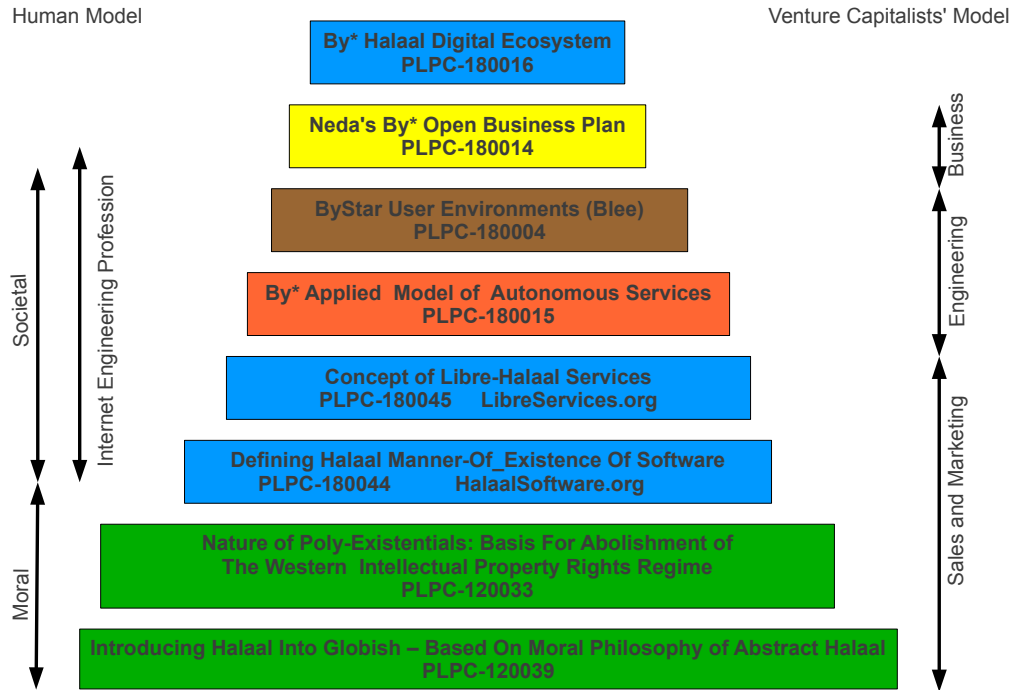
Human Model

Venture Capitalists' Model

By* Halaal Digital Ecosystem
PLPC-180016

Neda's By* Open Business Plan
PLPC-180014

ByStar User Environments (Blee)
PLPC-180004

By* Applied Model of Autonomous Services
PLPC-180015

Concept of Libre-Halaal Services
PLPC-180045 LibreServices.org

Defining Halaal Manner-Of_Existence Of Software
PLPC-180044 HalaalSoftware.org

Nature of Poly-Existentials: Basis For Abolishment of
The Western Intellectual Property Rights Regime
PLPC-120033

Introducing Halaal Into Globish – Based On Moral Philosophy of Abstract Halaal
PLPC-120039

Societal

Internet Engineering Profession

Moral

Business

Engineering

Sales and Marketing